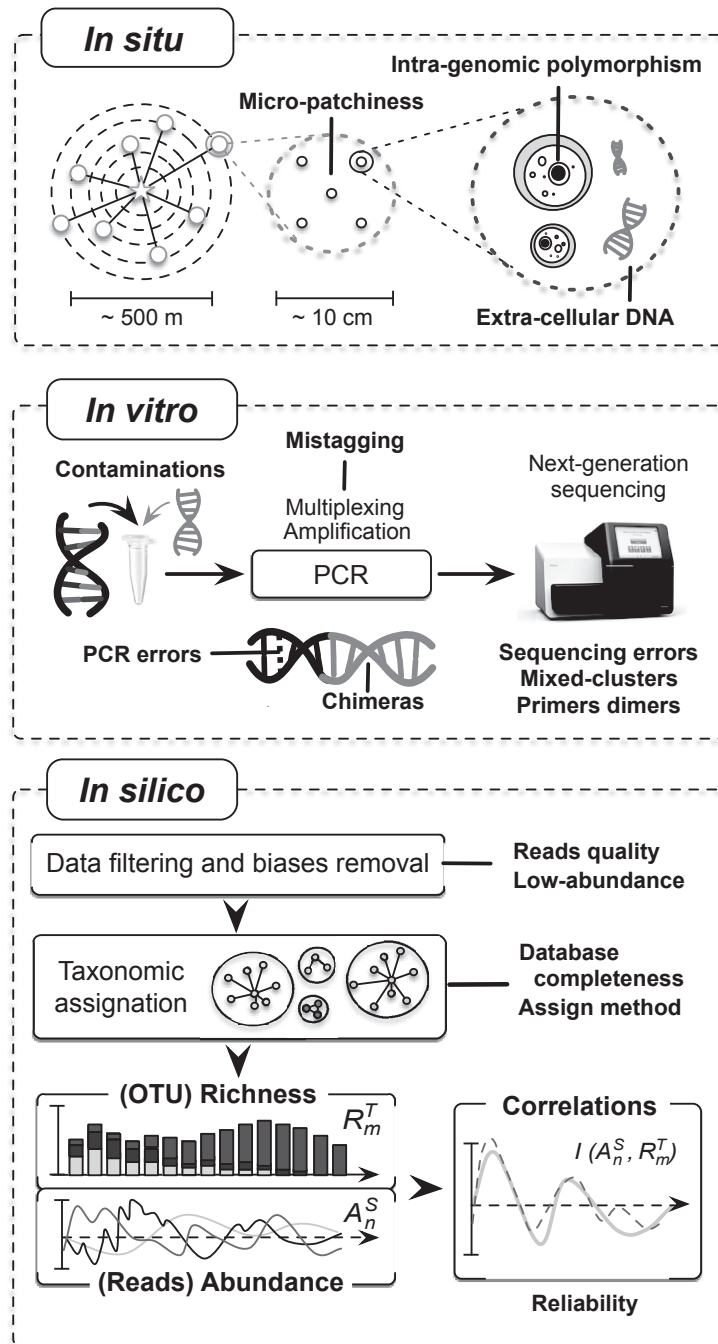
In situ

Intra-genomic polymorphism

Micro-patchiness

~ 500 m

~ 10 cm

Extra-cellular DNA

In vitro

Mistagging

Contaminations

Multiplexing
Amplification

Next-generation sequencing

PCR

PCR errors

Chimeras

Sequencing errors
Mixed-clusters
Primers dimers

In silico

Data filtering and biases removal

Reads quality
Low-abundance

Taxonomic assignation

Database completeness
Assign method

(OTU) Richness

$R_m^T$

$A_n^S$

(Reads) Abundance

Correlations

$I\,(A_n^S, R_m^T)$

Reliability